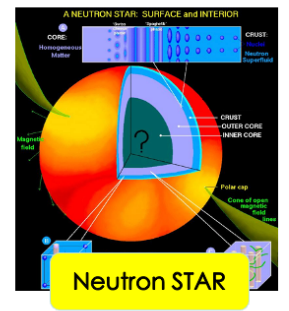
A NEUTRON STAR: SURFACE and INTERIOR

CORE: Homogeneous Matter

Swiss cheese

Spaghetti

Lasagna

CRUST: Nuclei Neutron Superfluid

Magnetic field

?

CRUST

OUTER CORE

INNER CORE

Polar cap

Cone of open magnetic field lines

Neutron STAR